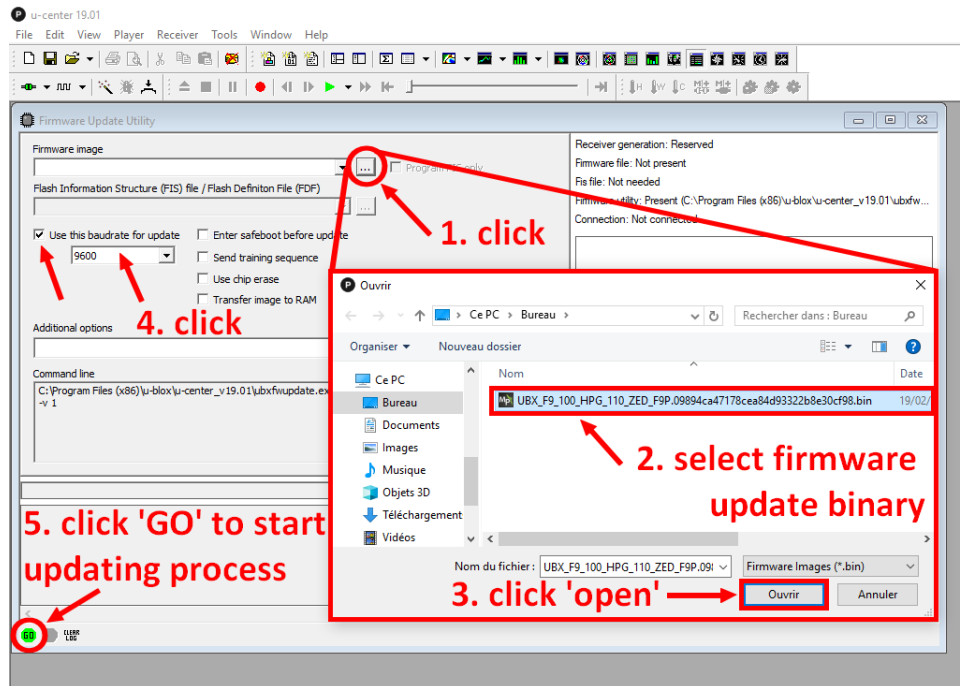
u-center 19.01

File Edit View Player Receiver Tools Window Help

Firmware Update Utility

Firmware image

Program FIS only

Flash Information Structure (FIS) file / Flash Definiton File (FDF)

Use this baudrate for update

9600

Enter safeboot before update

Send training sequence

Use chip erase

Transfer image to RAM

Additional options

Command line

C:\Program Files (x86)\u-blox\u-center_v19.01\ubxfwupdate.ex
-v 1

Receiver generation: Reserved

Firmware file: Not present

Fis file: Not needed

Firmware utility: Present (C:\Program Files (x86)\u-blox\u-center_v19.01\ubxfw...

Connection: Not connected

1. click

4. click

Ouvrir

Ce PC > Bureau >

Rechercher dans : Bureau

Organiser ▾ Nouveau dossier

Ce PC

Bureau

Documents

Images

Musique

Objets 3D

Téléchargement

Vidéos

Nom

Date

UBX_F9_100_HPG_110_ZED_F9P.09894ca47178cea84d93322b8e30cf98.bin 19/02/

2. select firmware update binary

Nom du fichier : UBX_F9_100_HPG_110_ZED_F9P.09

Firmware Images (*.bin)

3. click 'open'

Ouvrir

Annuler

5. click 'GO' to start updating process

GO

CLEAR LOG